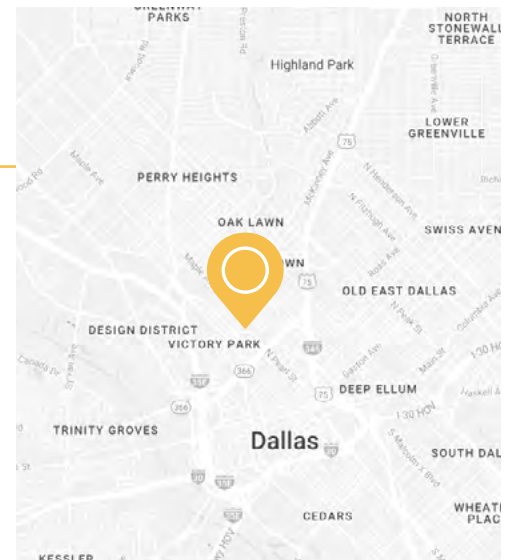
GREENWAY PARKS
NORTH STONEWALL TERRACE
Highland Park
LOWER GREENVILLE
PERRY HEIGHTS
OAK LAWN
SWISS AVE
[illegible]WN
OLD EAST DALLAS
DESIGN DISTRICT
VICTORY PARK
DEEP ELLUM
TRINITY GROVES
Dallas
SOUTH DAL
CEDARS
WHEAT PLAC
KESSLER
Maple Ave
N Pearl St
McKinney Ave
75
366
I 30 HOV
Main St
Gaston Ave
Ross Ave
Haskell Ave
Prestom Rd